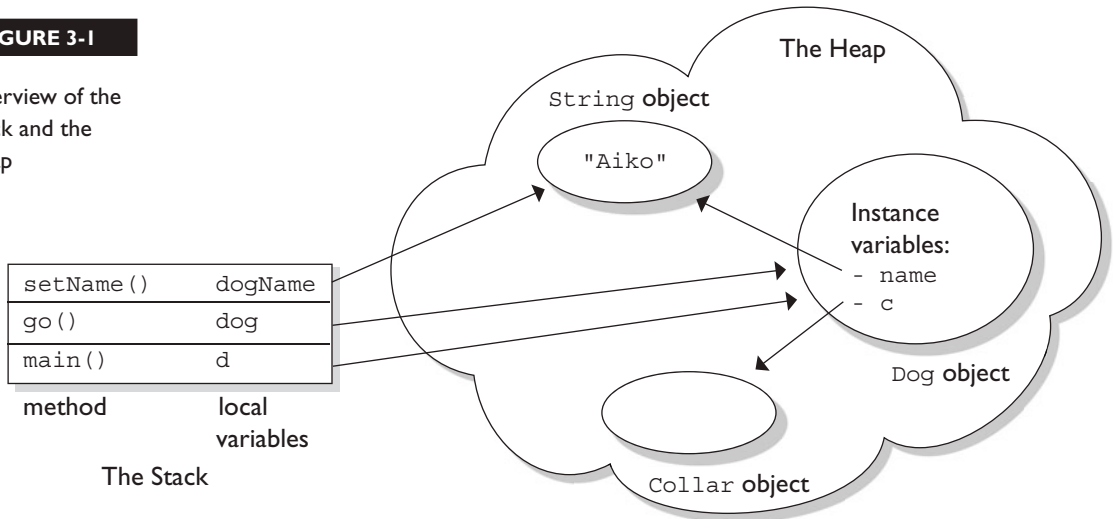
GURE 3-1

erview of the k and the p

The Heap

String object

"Aiko"

Instance variables:
- name
- c

| setName() | dogName |
|---|---|
| go() | dog |
| main() | d |

method

local variables

The Stack

Dog object

Collar object